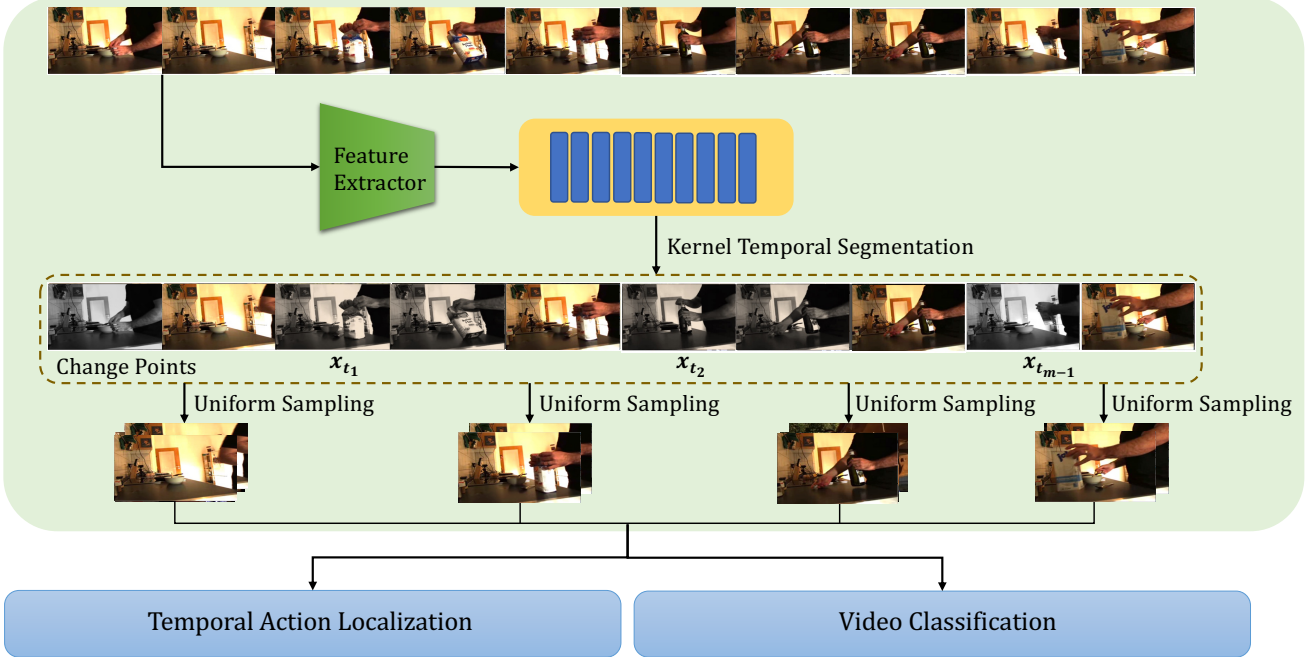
Feature Extractor

Kernel Temporal Segmentation

Change Points

$x_{t_1}$

$x_{t_2}$

$x_{t_{m-1}}$

Uniform Sampling

Uniform Sampling

Uniform Sampling

Uniform Sampling

Temporal Action Localization

Video Classification